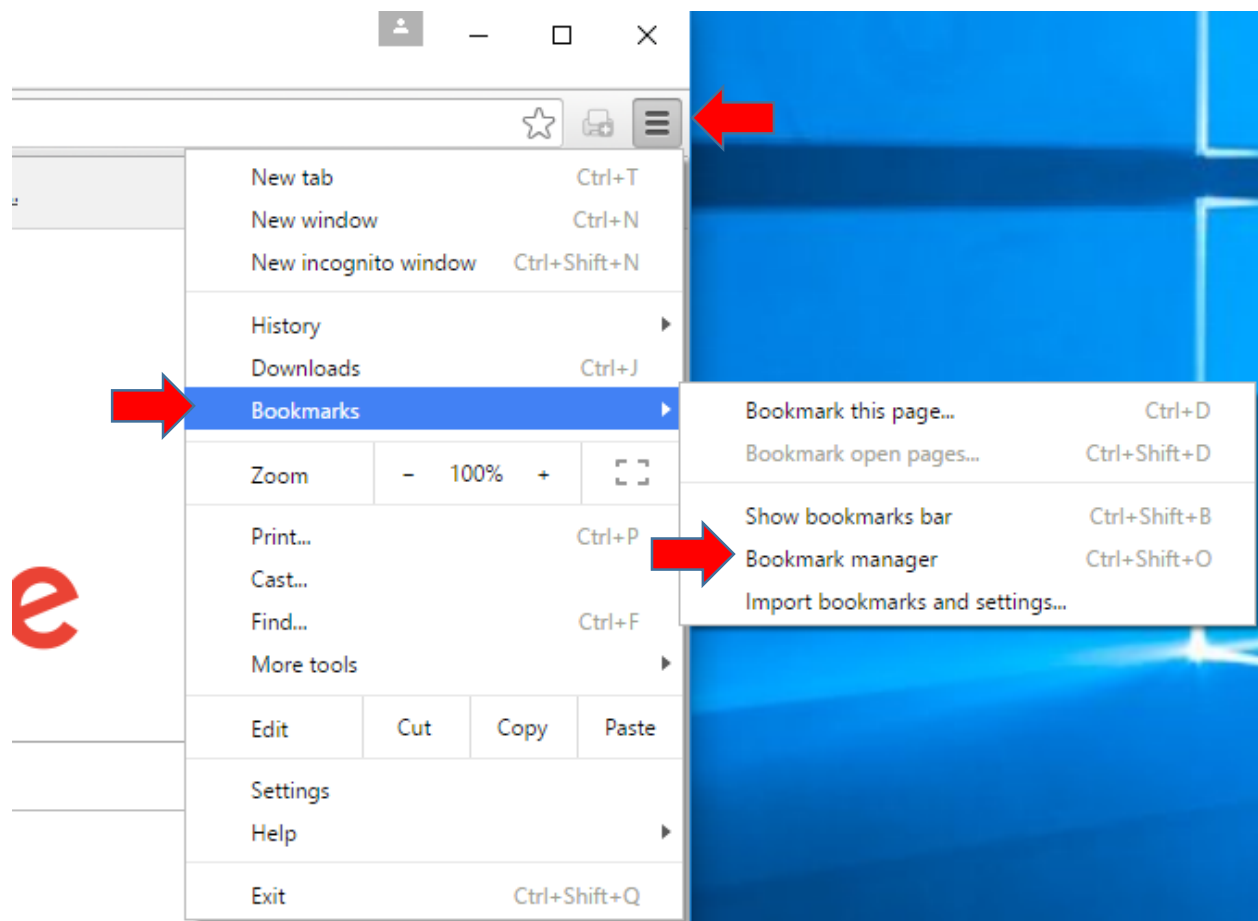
New tab Ctrl+T
New window Ctrl+N
New incognito window Ctrl+Shift+N

History
Downloads Ctrl+J
Bookmarks

Zoom - 100% +

Print... Ctrl+P
Cast...
Find... Ctrl+F
More tools

Edit Cut Copy Paste

Settings
Help

Exit Ctrl+Shift+Q

Bookmark this page... Ctrl+D
Bookmark open pages... Ctrl+Shift+D

Show bookmarks bar Ctrl+Shift+B
Bookmark manager Ctrl+Shift+O
Import bookmarks and settings...